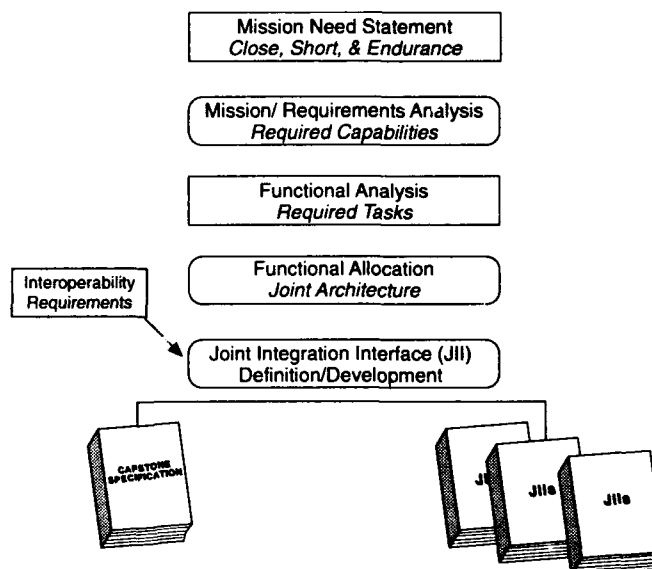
Mission Need Statement
*Close, Short, & Endurance*

Mission/ Requirements Analysis
*Required Capabilities*

Functional Analysis
*Required Tasks*

Interoperability Requirements

Functional Allocation
*Joint Architecture*

Joint Integration Interface (JII) Definition/Development

CAPSTONE SPECIFICATION

JIIs

JIIs

JIIs